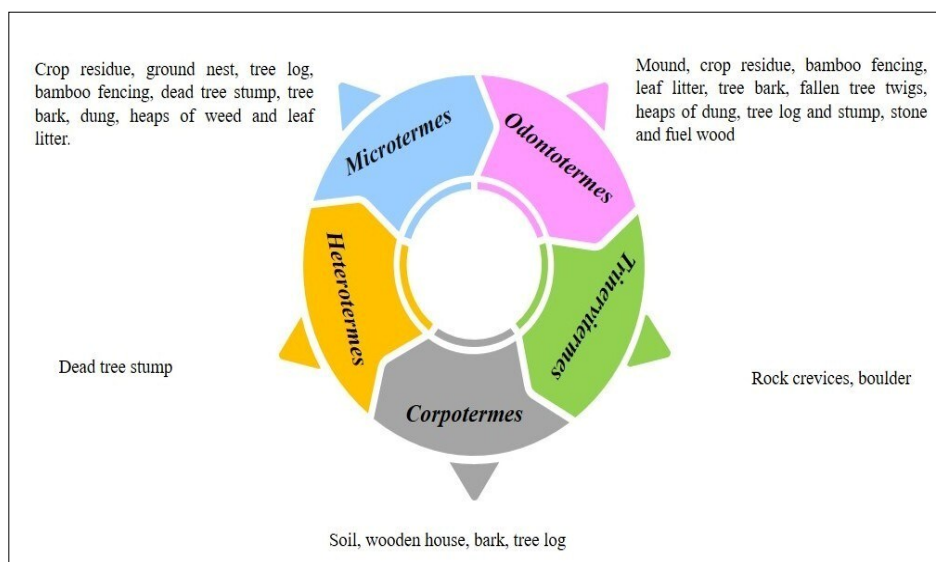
Crop residue, ground nest, tree log, bamboo fencing, dead tree stump, tree bark, dung, heaps of weed and leaf litter.

Microtermes

Odontotermes

Mound, crop residue, bamboo fencing, leaf litter, tree bark, fallen tree twigs, heaps of dung, tree log and stump, stone and fuel wood

Heterotermes

Trinervitermes

Dead tree stump

Rock crevices, boulder

Corpotermes

Soil, wooden house, bark, tree log